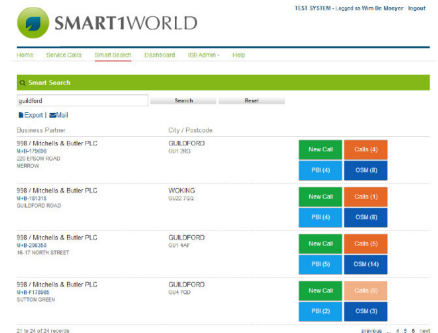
SMART1WORLD

TEST SYSTEM - Logged as Wim De Meeyer logout

Home Service Calls Smart Search Dashboard ISB Admin Help

Smart Search

guildford

Search Reset

Export | Mail

Business Partner City / Postcode

99B / Mitchells & Butler PLC
M+B-179086
220 EPSOM ROAD
MERROW

GUILDFORD
GU1 2RD

New Call Calls (4)
PBI (4) OSM (8)

99B / Mitchells & Butler PLC
M+B-181318
GUILDFORD ROAD

WOKING
GU22 7QS

New Call Calls (1)
PBI (4) OSM (6)

99B / Mitchells & Butler PLC
M+B-208368
16-17 NORTH STREET

GUILDFORD
GU1 4AF

New Call Calls (5)
PBI (5) OSM (14)

99B / Mitchells & Butler PLC
M+B-178986
SUTTON GREEN

GUILDFORD
GU4 7QD

New Call Calls (0)
PBI (2) OSM (3)

21 to 24 of 24 records

previous ... 4 5 6 Next